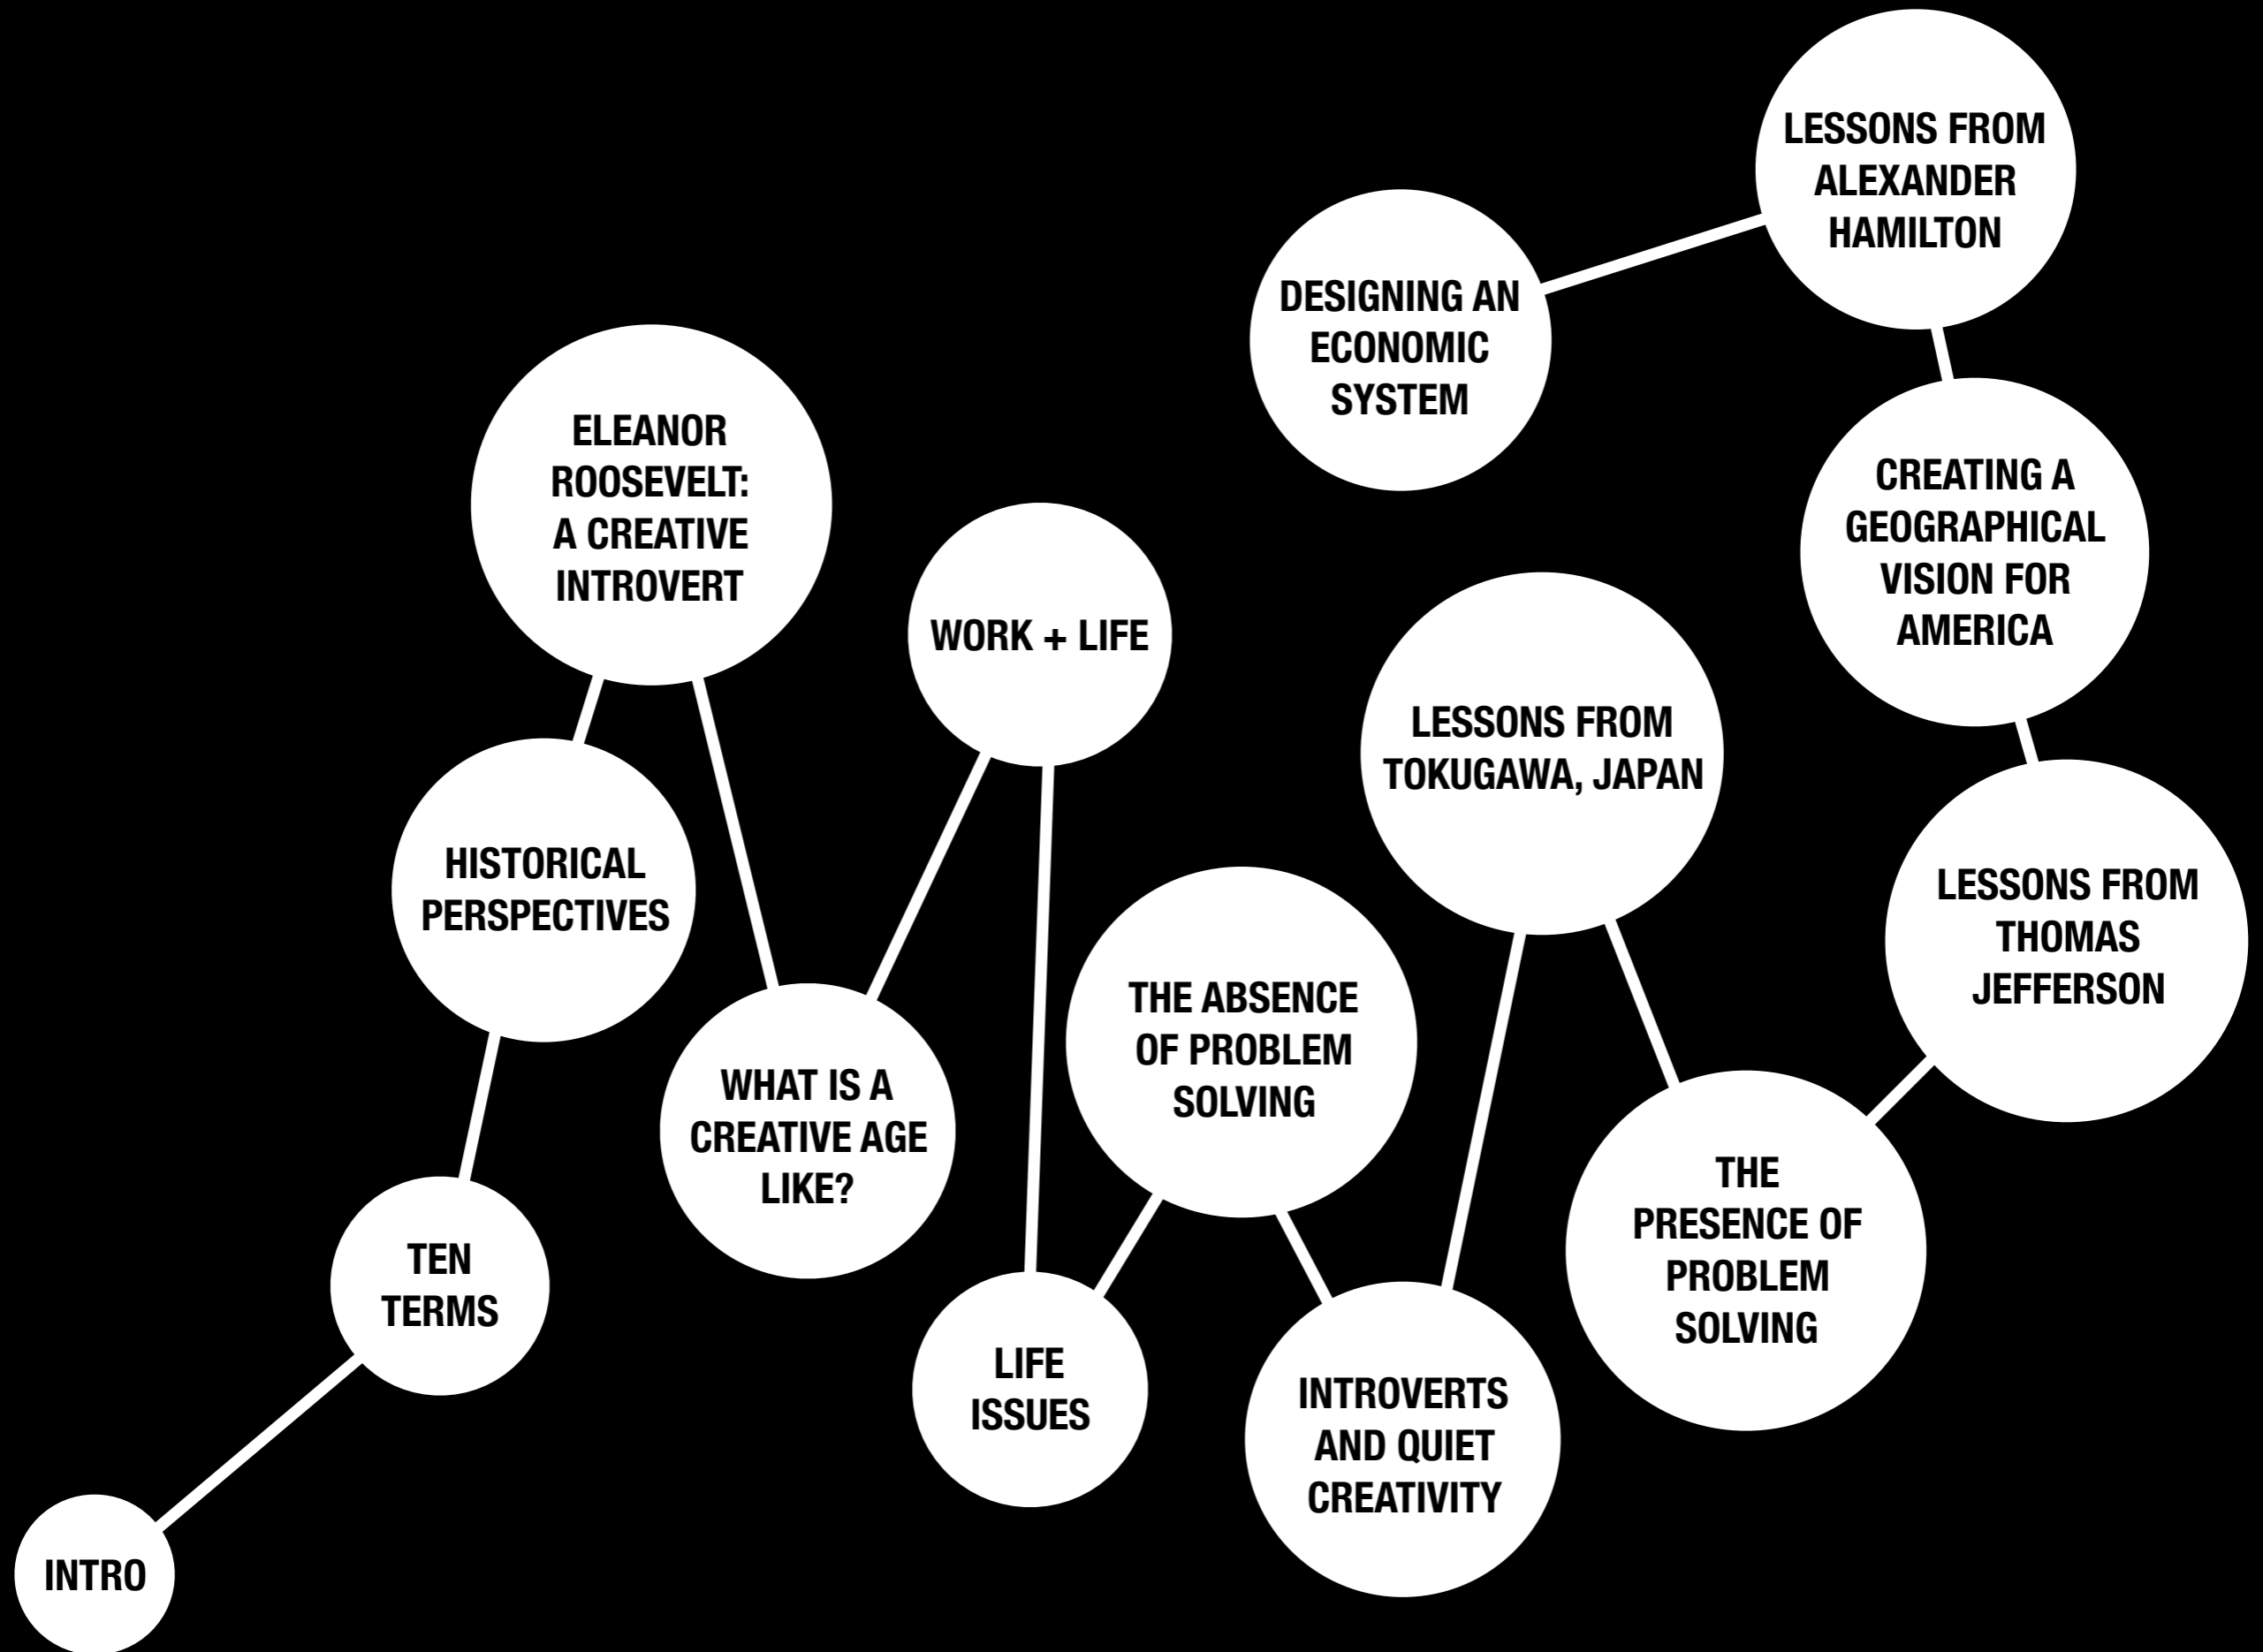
INTRO

TEN TERMS

HISTORICAL PERSPECTIVES

ELEANOR ROOSEVELT: A CREATIVE INTROVERT

WHAT IS A CREATIVE AGE LIKE?

WORK + LIFE

LIFE ISSUES

THE ABSENCE OF PROBLEM SOLVING

INTROVERTS AND QUIET CREATIVITY

LESSONS FROM TOKUGAWA, JAPAN

THE PRESENCE OF PROBLEM SOLVING

LESSONS FROM THOMAS JEFFERSON

CREATING A GEOGRAPHICAL VISION FOR AMERICA

LESSONS FROM ALEXANDER HAMILTON

DESIGNING AN ECONOMIC SYSTEM